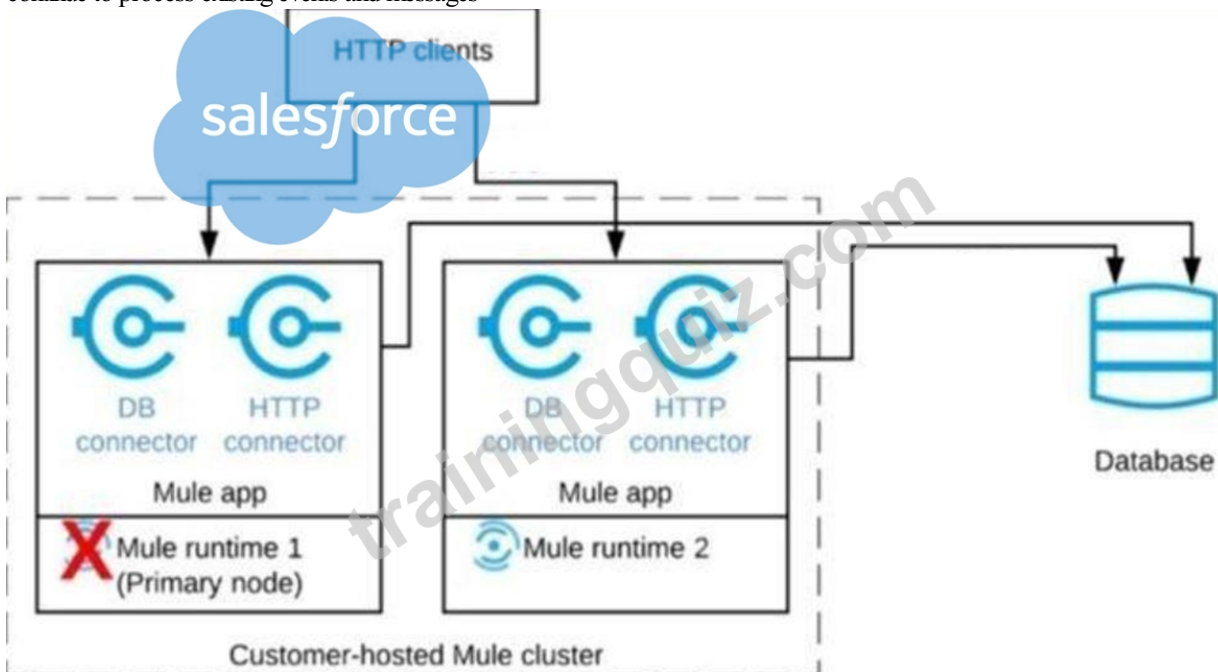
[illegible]

HTTP clients

salesforce

DB connector

HTTP connector

Mule app

Mule runtime 1 (Primary node)

DB connector

HTTP connector

Mule app

Mule runtime 2

Database

Customer-hosted Mule cluster

trainingquiz.com